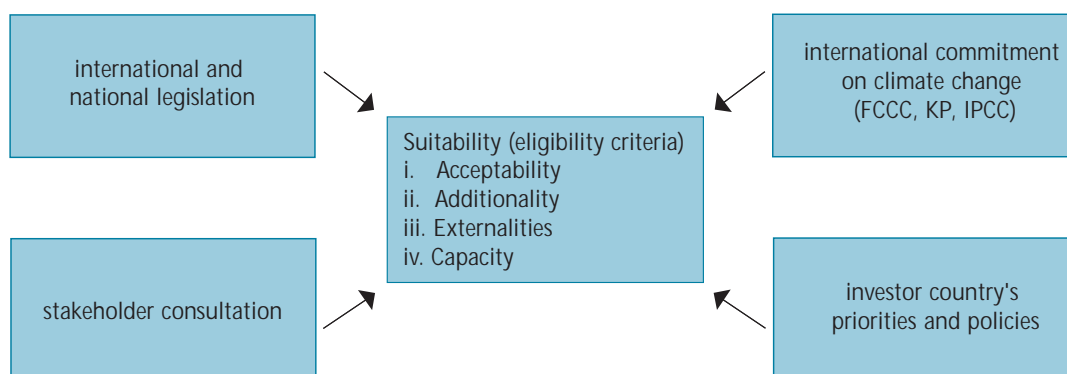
international and national legislation

international commitment on climate change (FCCC, KP, IPCC)

Suitability (eligibility criteria)
i. Acceptability
ii. Additionality
iii. Externalities
iv. Capacity

stakeholder consultation

investor country's priorities and policies